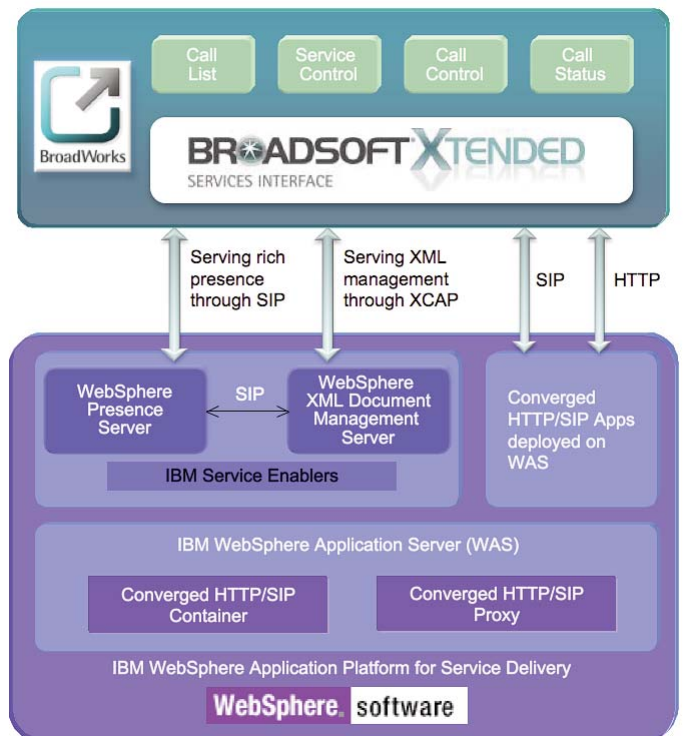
BroadWorks

Call List

Service Control

Call Control

Call Status

BROADSOFT XTENDED
SERVICES INTERFACE

Serving rich presence through SIP

Serving XML management through XCAP

SIP

HTTP

WebSphere Presence Server

SIP

WebSphere XML Document Management Server

IBM Service Enablers

Converged HTTP/SIP Apps deployed on WAS

IBM WebSphere Application Server (WAS)

Converged HTTP/SIP Container

Converged HTTP/SIP Proxy

IBM WebSphere Application Platform for Service Delivery

WebSphere. software